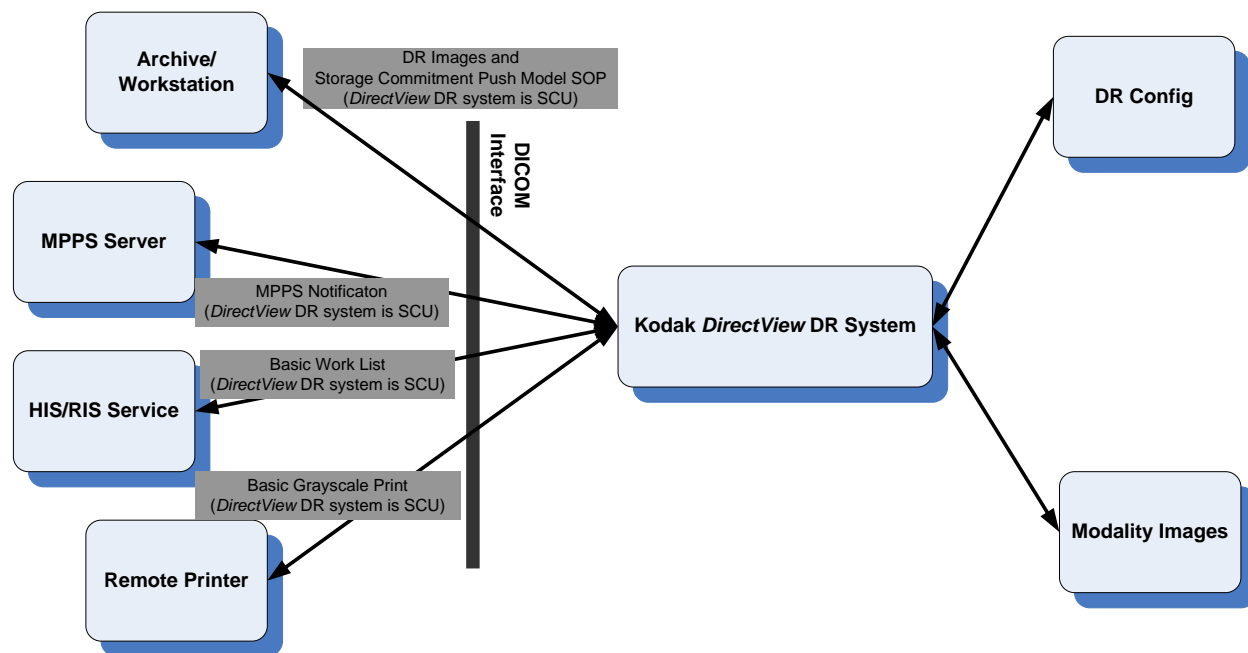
Archive/ Workstation

DR Images and Storage Commitment Push Model SOP (*DirectView* DR system is SCU)

DICOM Interface

DR Config

MPPS Server

MPPS Notificaton (*DirectView* DR system is SCU)

Kodak *DirectView* DR System

Basic Work List (*DirectView* DR system is SCU)

HIS/RIS Service

Basic Grayscale Print (*DirectView* DR system is SCU)

Remote Printer

Modality Images